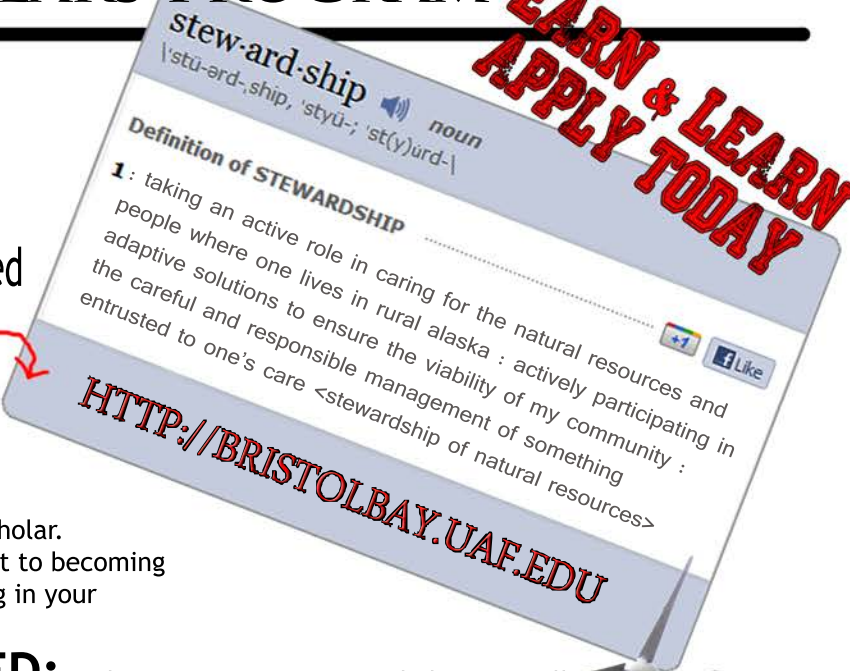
stew·ard·ship
\ˈstü-ərd-ˌship, ˈstyü-; ˈst(y)u̇rd-\ noun

LEARN & LEARN
APPLY TODAY

Definition of STEWARDSHIP

1 : taking an active role in caring for the natural resources and people where one lives in rural alaska : actively participating in adaptive solutions to ensure the viability of my community : the careful and responsible management of something entrusted to one's care <stewardship of natural resources>

+1
Like

HTTP://BRISTOLBAY.UAF.EDU

ed

holar.
t to becoming
g in your

ED: